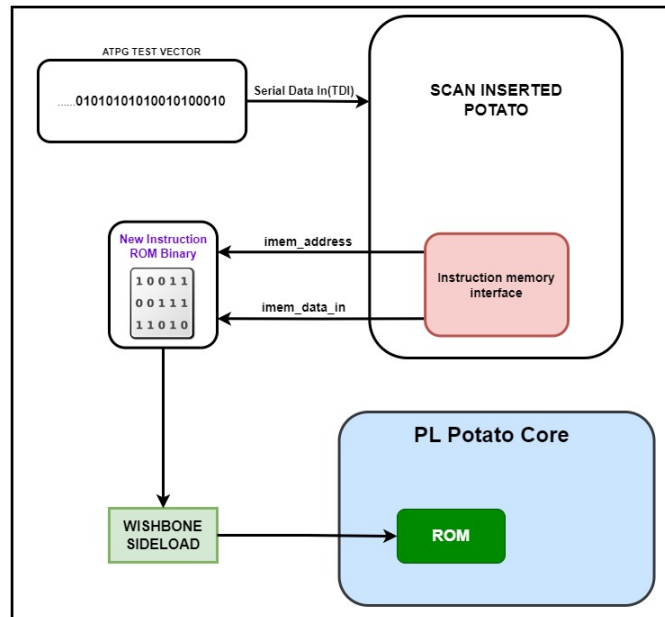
ATPG TEST VECTOR

......0101010101001010001O

Serial Data In(TDI)

SCAN INSERTED POTATO

New Instruction ROM Binary

10011
00111
11010

imem_address

imem_data_in

Instruction memory interface

PL Potato Core

WISHBONE SIDELOAD

ROM